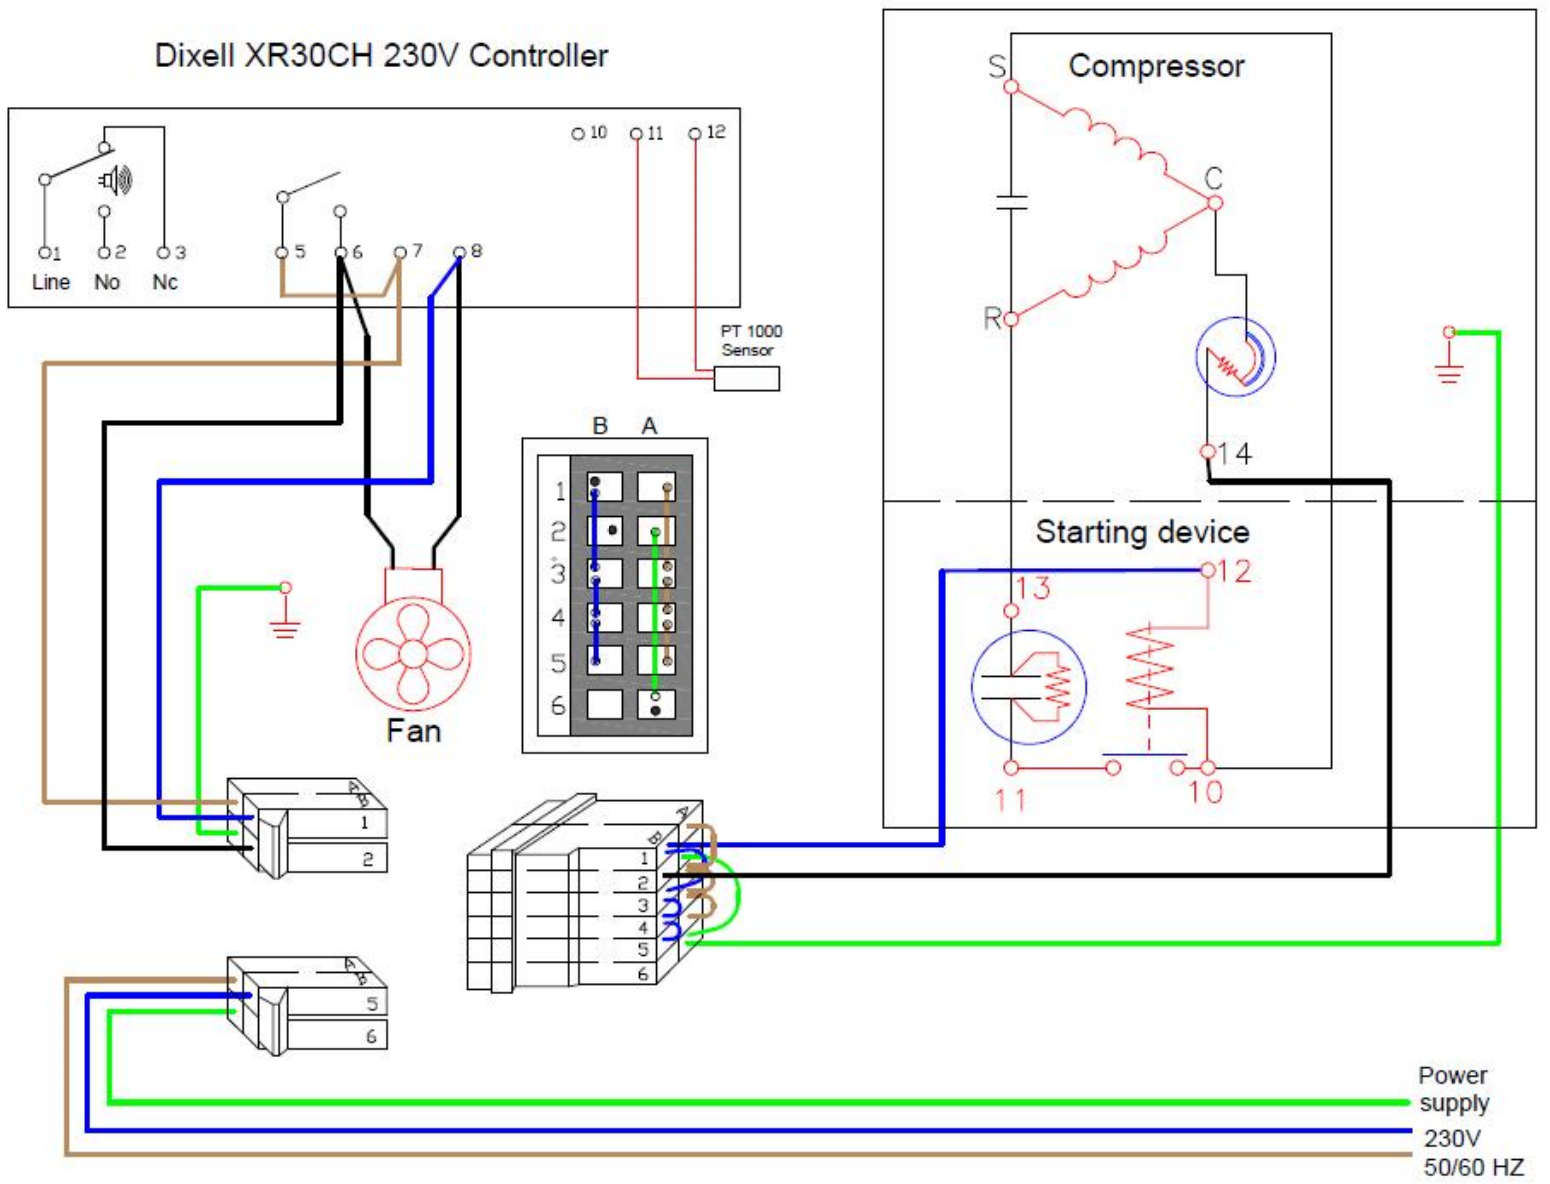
Dixell XR30CH 230V Controller

10 11 12

1 2 3
Line No Nc

5 6 7 8

PT 1000 Sensor

B A
1
2
3
4
5
6

Fan

A B
1
2

A B
5
6

B A
1
2
3
4
5
6

Compressor

S
C
R
14

Starting device

13
12
11
10

Power supply
230V
50/60 HZ